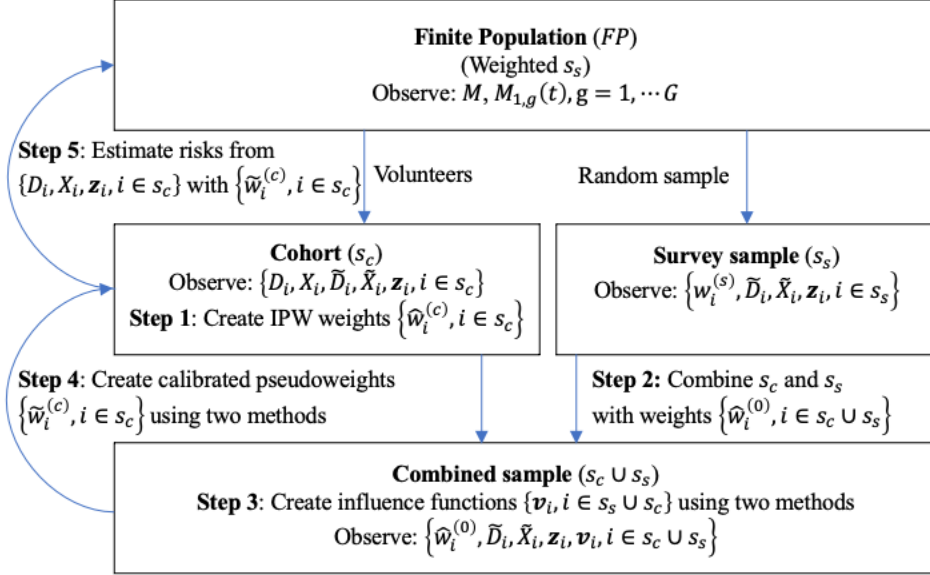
**Finite Population** $(FP)$
(Weighted $s_s$)
Observe: $M, M_{1,g}(t), \text{g} = 1, \cdots G$

**Step 5**: Estimate risks from $\{D_i, X_i, \boldsymbol{z}_i, i \in s_c\}$ with $\left\{\widetilde{w}_i^{(c)}, i \in s_c\right\}$

Volunteers

Random sample

**Cohort** $(s_c)$
Observe: $\left\{D_i, X_i, \widetilde{D}_i, \widetilde{X}_i, \boldsymbol{z}_i, i \in s_c\right\}$
**Step 1**: Create IPW weights $\left\{\widehat{w}_i^{(c)}, i \in s_c\right\}$

**Survey sample** $(s_s)$
Observe: $\left\{w_i^{(s)}, \widetilde{D}_i, \widetilde{X}_i, \boldsymbol{z}_i, i \in s_s\right\}$

**Step 4**: Create calibrated pseudoweights $\left\{\widetilde{w}_i^{(c)}, i \in s_c\right\}$ using two methods

**Step 2:** Combine $s_c$ and $s_s$ with weights $\left\{\widehat{w}_i^{(0)}, i \in s_c \cup s_s\right\}$

**Combined sample** $(s_c \cup s_s)$
**Step 3**: Create influence functions $\{\boldsymbol{v}_i, i \in s_s \cup s_c\}$ using two methods
Observe: $\left\{\widehat{w}_i^{(0)}, \widetilde{D}_i, \widetilde{X}_i, \boldsymbol{z}_i, \boldsymbol{v}_i, i \in s_c \cup s_s\right\}$